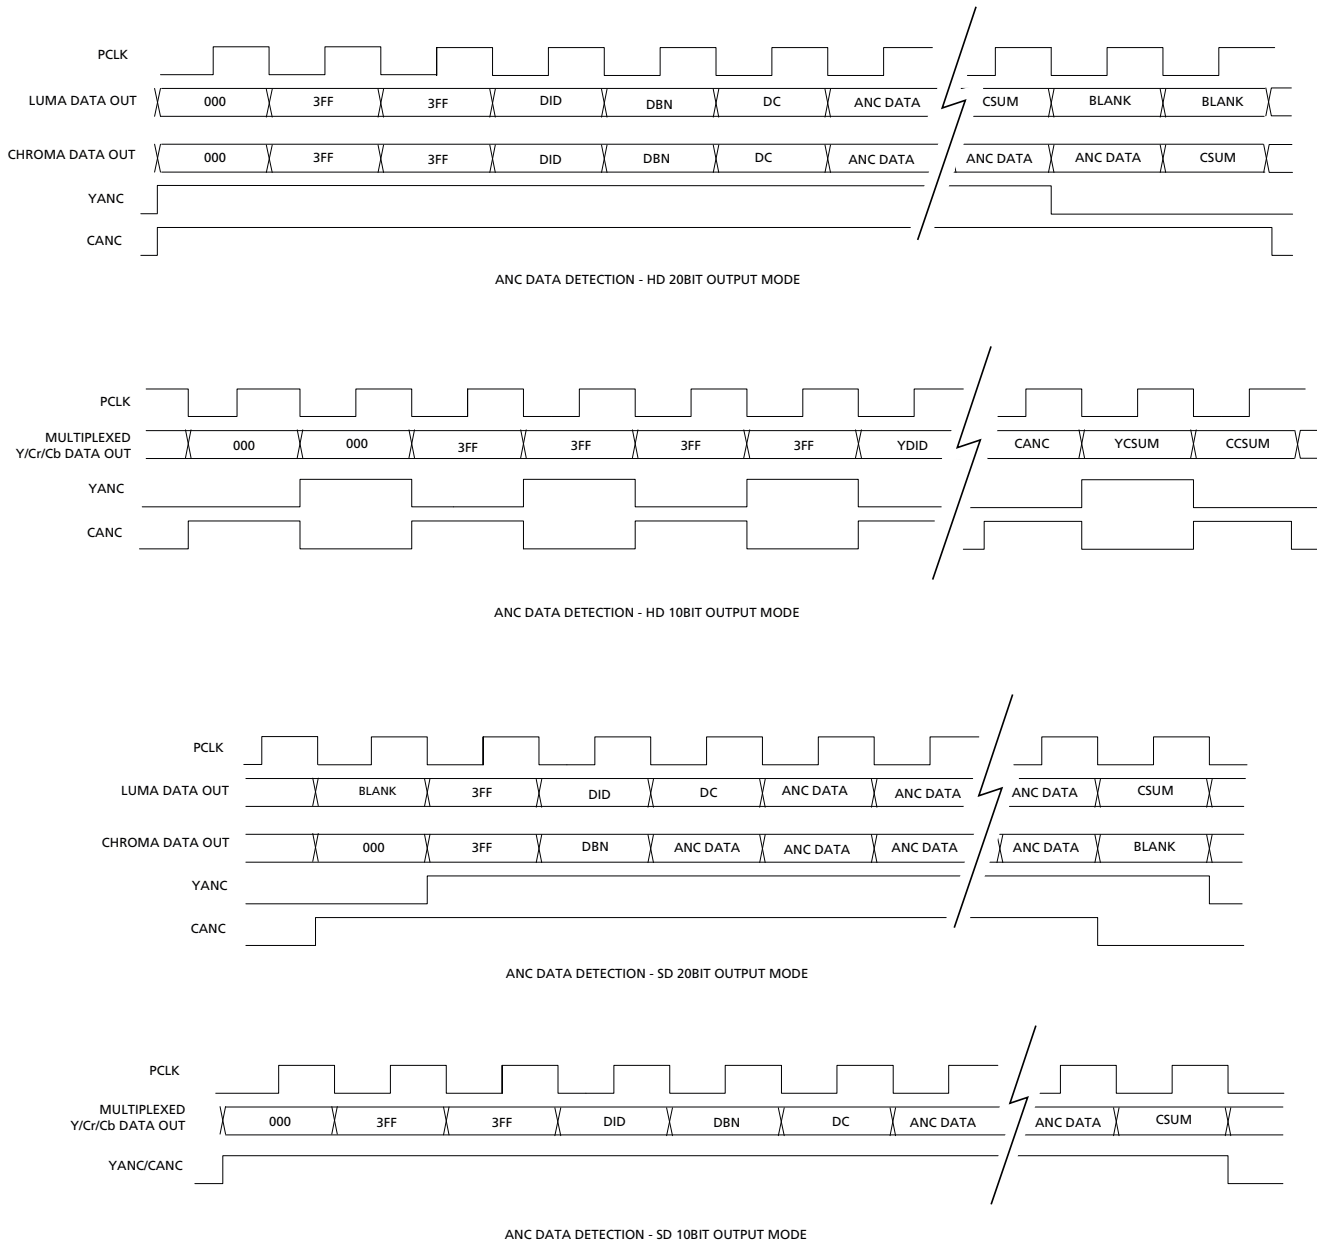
PCLK

LUMA DATA OUT 000 3FF 3FF DID DBN DC ANC DATA CSUM BLANK BLANK

CHROMA DATA OUT 000 3FF 3FF DID DBN DC ANC DATA ANC DATA ANC DATA CSUM

YANC

CANC

ANC DATA DETECTION - HD 20BIT OUTPUT MODE

PCLK

MULTIPLEXED Y/Cr/Cb DATA OUT 000 000 3FF 3FF 3FF 3FF YDID CANC YCSUM CCSUM

YANC

CANC

ANC DATA DETECTION - HD 10BIT OUTPUT MODE

PCLK

LUMA DATA OUT BLANK 3FF DID DC ANC DATA ANC DATA ANC DATA CSUM

CHROMA DATA OUT 000 3FF DBN ANC DATA ANC DATA ANC DATA ANC DATA BLANK

YANC

CANC

ANC DATA DETECTION - SD 20BIT OUTPUT MODE

PCLK

MULTIPLEXED Y/Cr/Cb DATA OUT 000 3FF 3FF DID DBN DC ANC DATA ANC DATA CSUM

YANC/CANC

ANC DATA DETECTION - SD 10BIT OUTPUT MODE